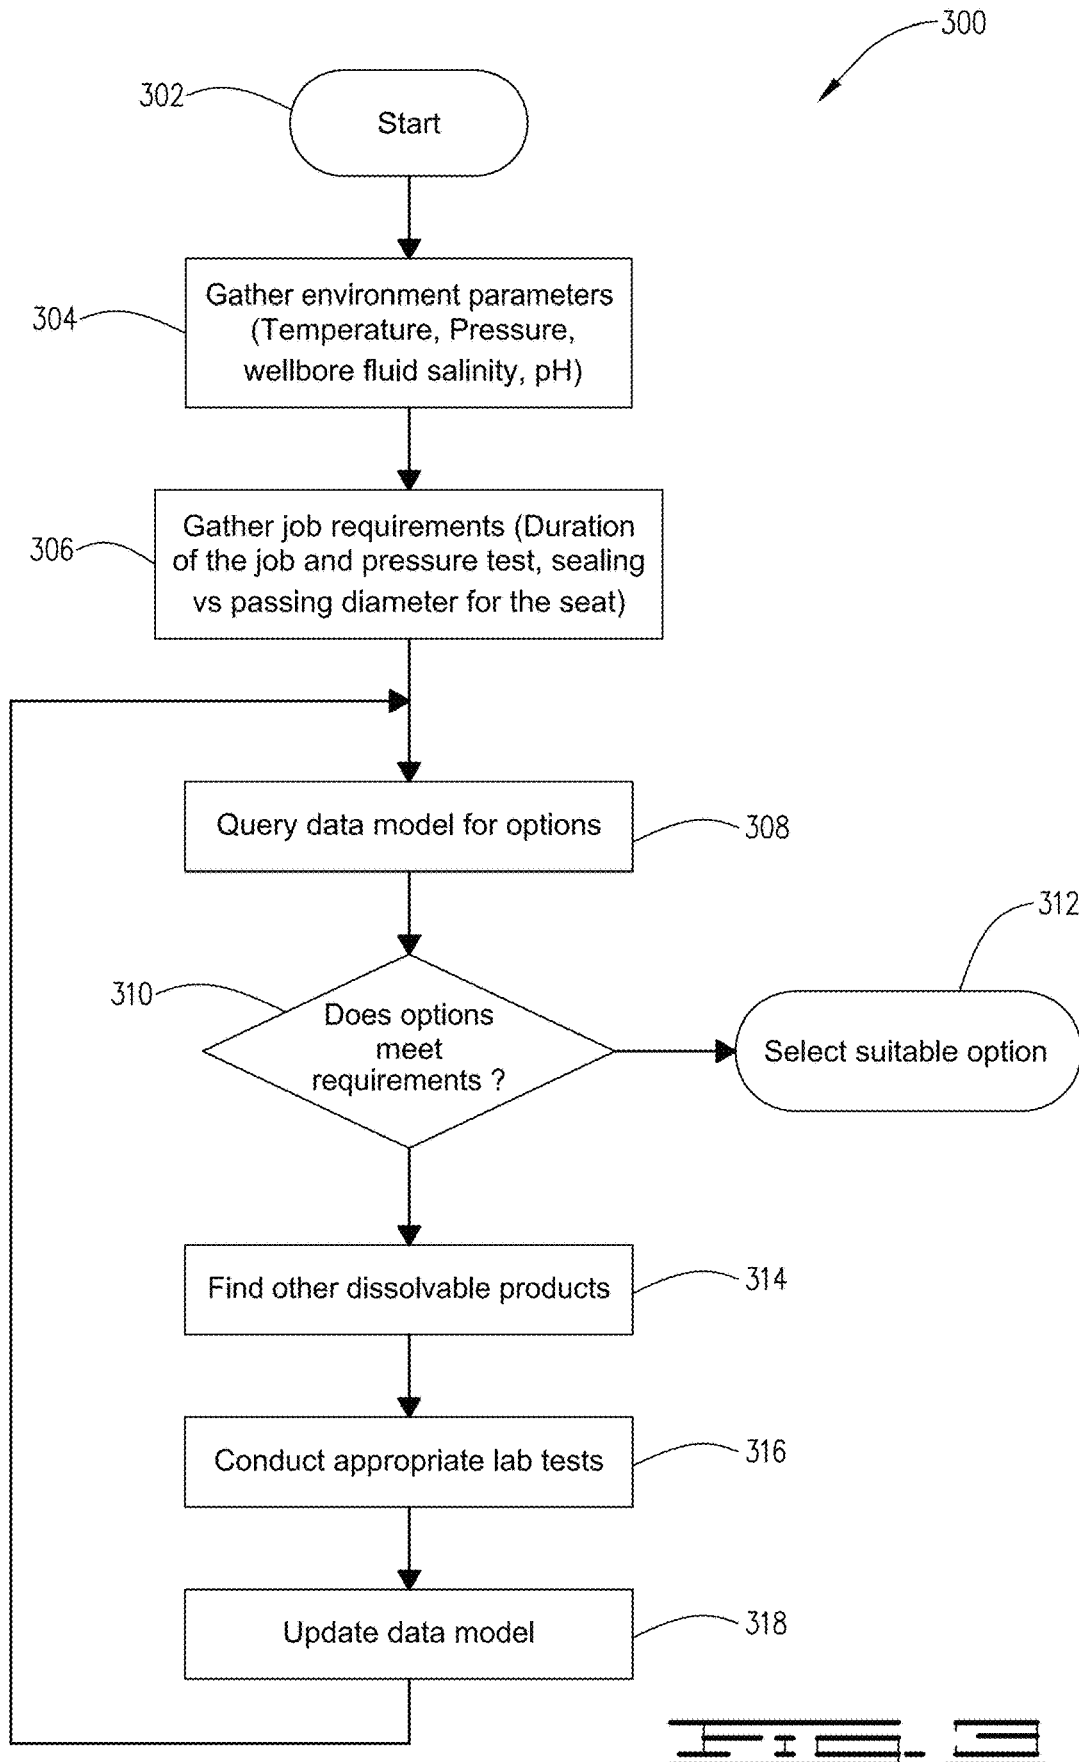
300

302

Start

304

Gather environment parameters (Temperature, Pressure, wellbore fluid salinity, pH)

306

Gather job requirements (Duration of the job and pressure test, sealing vs passing diameter for the seat)

Query data model for options

308

312

310

Does options meet requirements ?

Select suitable option

Find other dissolvable products

314

Conduct appropriate lab tests

316

Update data model

318

FIG. 3